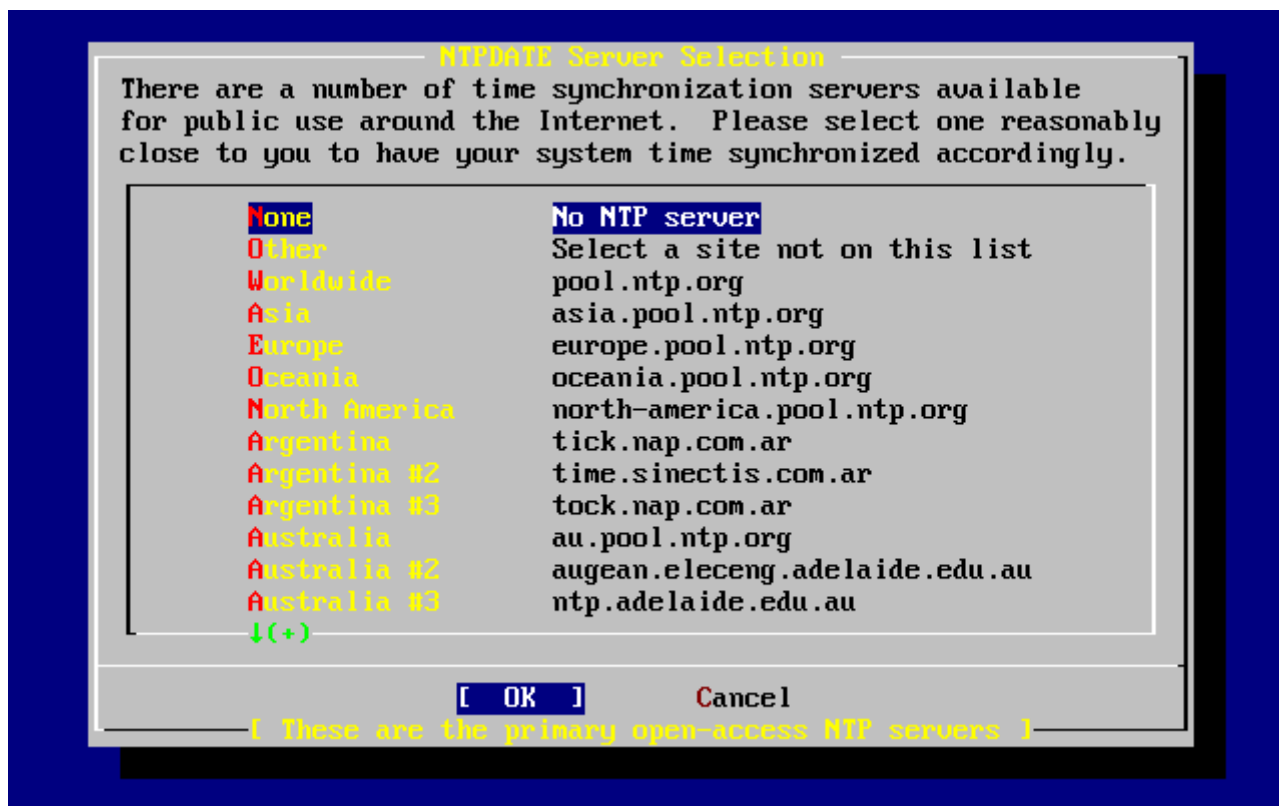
NTPDATE Server Selection

There are a number of time synchronization servers available for public use around the Internet. Please select one reasonably close to you to have your system time synchronized accordingly.

| | |
|---|---|
| None | No NTP server |
| Other | Select a site not on this list |
| Worldwide | pool.ntp.org |
| Asia | asia.pool.ntp.org |
| Europe | europe.pool.ntp.org |
| Oceania | oceania.pool.ntp.org |
| North America | north-america.pool.ntp.org |
| Argentina | tick.nap.com.ar |
| Argentina #2 | time.sinectis.com.ar |
| Argentina #3 | tock.nap.com.ar |
| Australia | au.pool.ntp.org |
| Australia #2 | augean.eleceng.adelaide.edu.au |
| Australia #3 | ntp.adelaide.edu.au |

↓(+)

[ OK ] Cancel

[ These are the primary open-access NTP servers ]